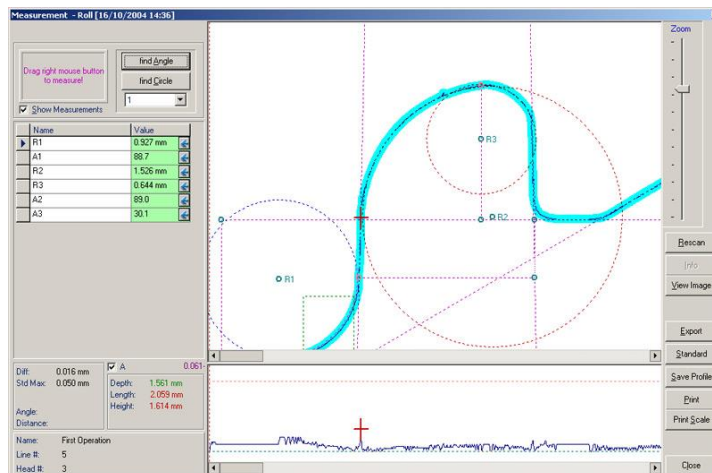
Measurement - Roll [16/10/2004 14:36]

Drag right mouse button to measure!

find Angle

find Circle

1

Show Measurements

| Name | Value |
|---|---|
| R1 | 0.927 mm |
| A1 | 88.7 |
| R2 | 1.526 mm |
| R3 | 0.644 mm |
| A2 | 89.0 |
| A3 | 30.1 |

R3

R2

R1

Zoom

Rescan

Info

View Image

Export

Standard

Save Profile

Print

Print Scale

Close

Diff: 0.016 mm
Std Max: 0.050 mm

Angle:
Distance:

A 0.061

Depth: 1.561 mm
Length: 2.059 mm
Height: 1.614 mm

Name: First Operation
Line #: 5
Head #: 3